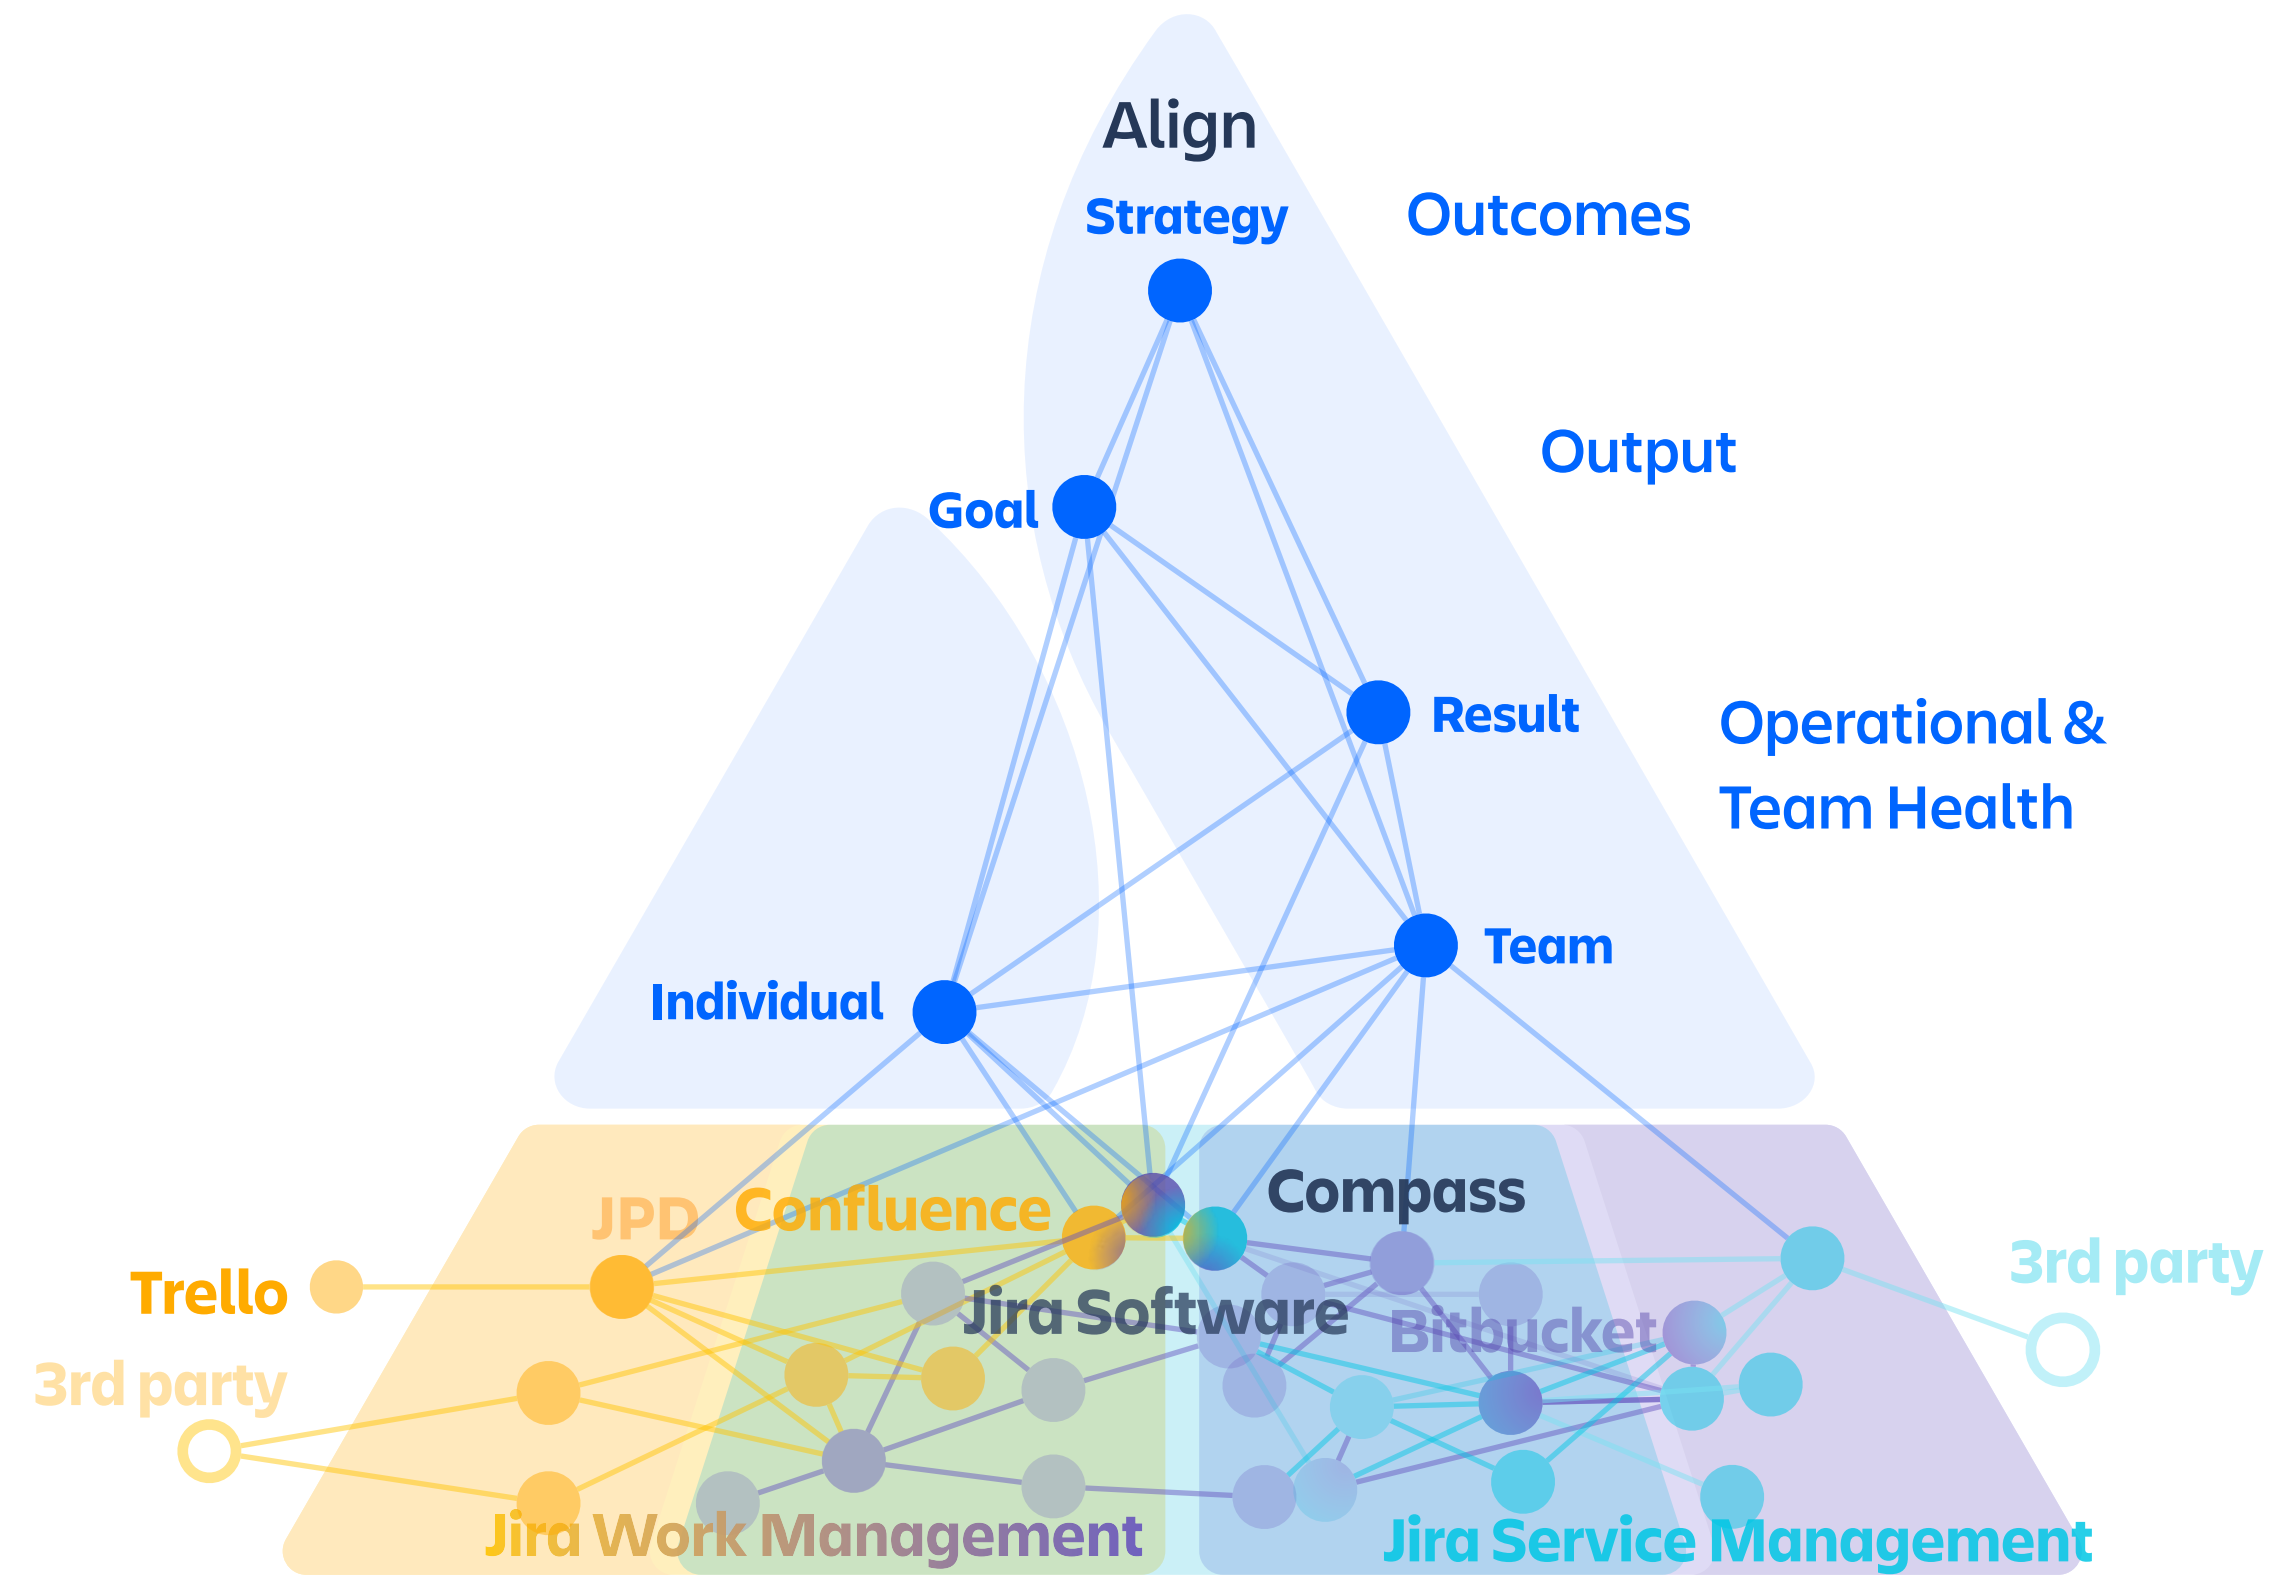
Align

Strategy

Outcomes

Goal

Output

Result

Operational & Team Health

Team

Individual

JPD

Confluence

Compass

Trello

3rd party

Jira Software

Bitbucket

3rd party

Jira Work Management

Jira Service Management